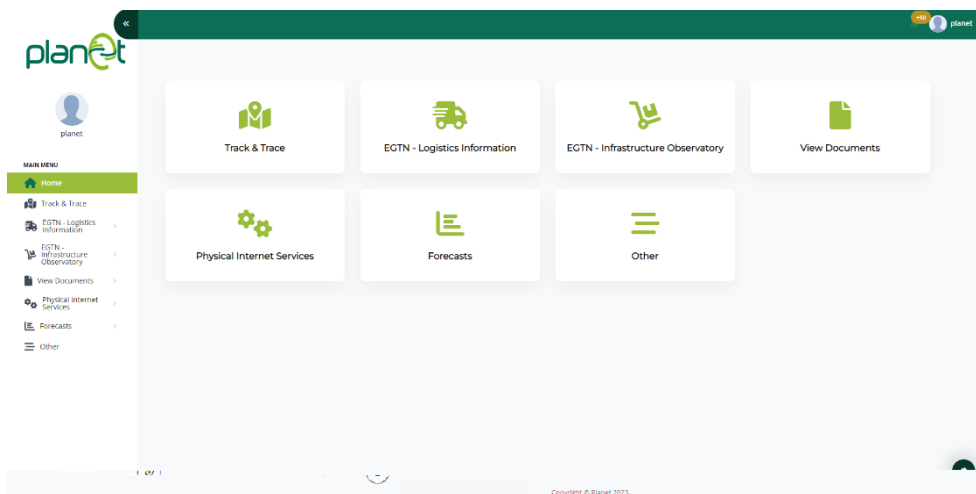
«

planet

planet

MAIN MENU

Home

Track & Trace

EGTN - Logistics Information

EGTN - Infrastructure Observatory

View Documents

Physical Internet Services

Forecasts

Other

+99

planet

Track & Trace

EGTN - Logistics Information

EGTN - Infrastructure Observatory

View Documents

Physical Internet Services

Forecasts

Other

Copyright © Planet 2023